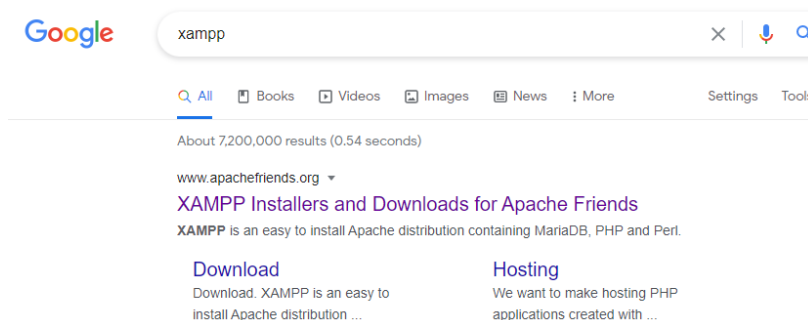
Google

xampp

All Books Videos Images News More Settings Tools

About 7,200,000 results (0.54 seconds)

www.apachefriends.org

XAMPP Installers and Downloads for Apache Friends

XAMPP is an easy to install Apache distribution containing MariaDB, PHP and Perl.

Download
Download. XAMPP is an easy to install Apache distribution ...

Hosting
We want to make hosting PHP applications created with ...